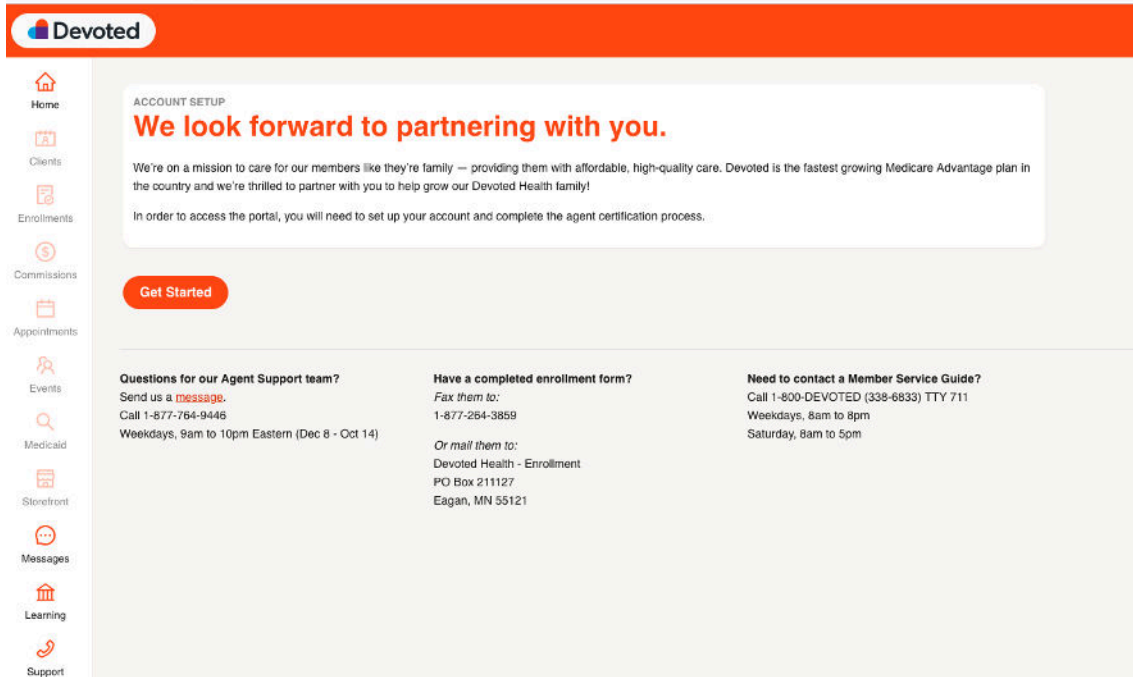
Devoted

Home
Clients
Enrollments
Commissions
Appointments
Events
Medicaid
Storefront
Messages
Learning
Support

ACCOUNT SETUP
We look forward to partnering with you.

We're on a mission to care for our members like they're family — providing them with affordable, high-quality care. Devoted is the fastest growing Medicare Advantage plan in the country and we're thrilled to partner with you to help grow our Devoted Health family!

In order to access the portal, you will need to set up your account and complete the agent certification process.

Get Started

Questions for our Agent Support team?
Send us a message.
Call 1-877-764-9446
Weekdays, 9am to 10pm Eastern (Dec 8 - Oct 14)

Have a completed enrollment form?
Fax them to:
1-877-264-3859

Or mail them to:
Devoted Health - Enrollment
PO Box 211127
Eagan, MN 55121

Need to contact a Member Service Guide?
Call 1-800-DEVOTED (338-6833) TTY 711
Weekdays, 8am to 8pm
Saturday, 8am to 5pm